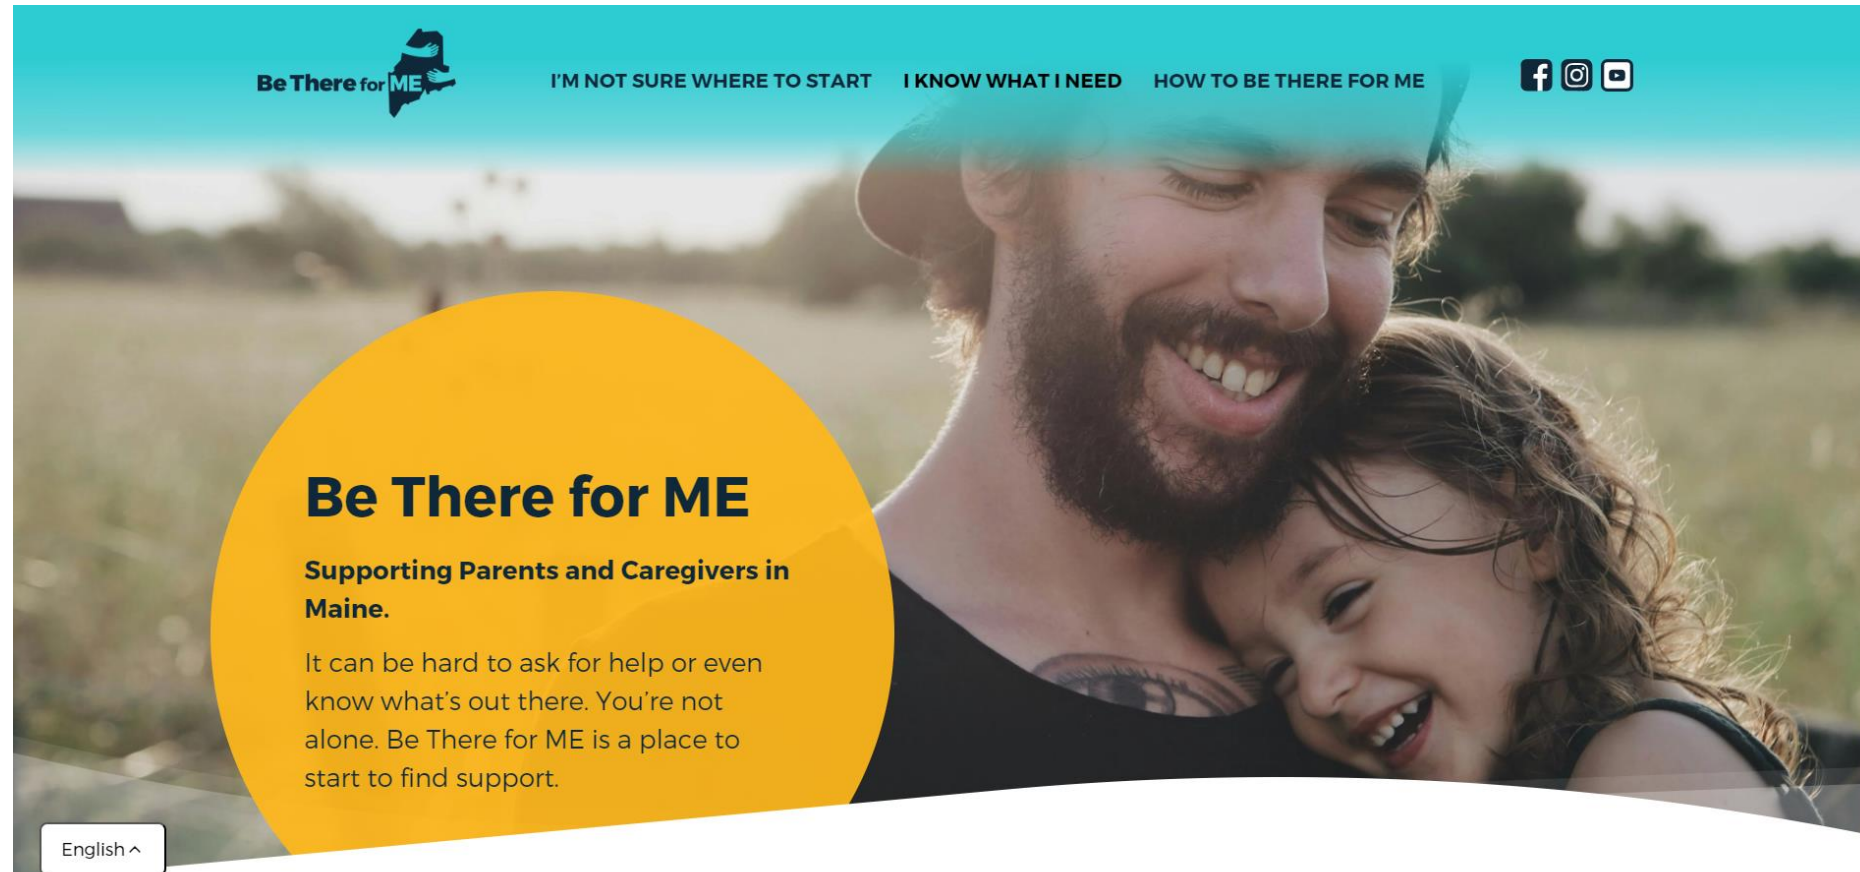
Be There for ME

I'M NOT SURE WHERE TO START I KNOW WHAT I NEED HOW TO BE THERE FOR ME

Be There for ME

Supporting Parents and Caregivers in Maine.

It can be hard to ask for help or even know what's out there. You're not alone. Be There for ME is a place to start to find support.

English